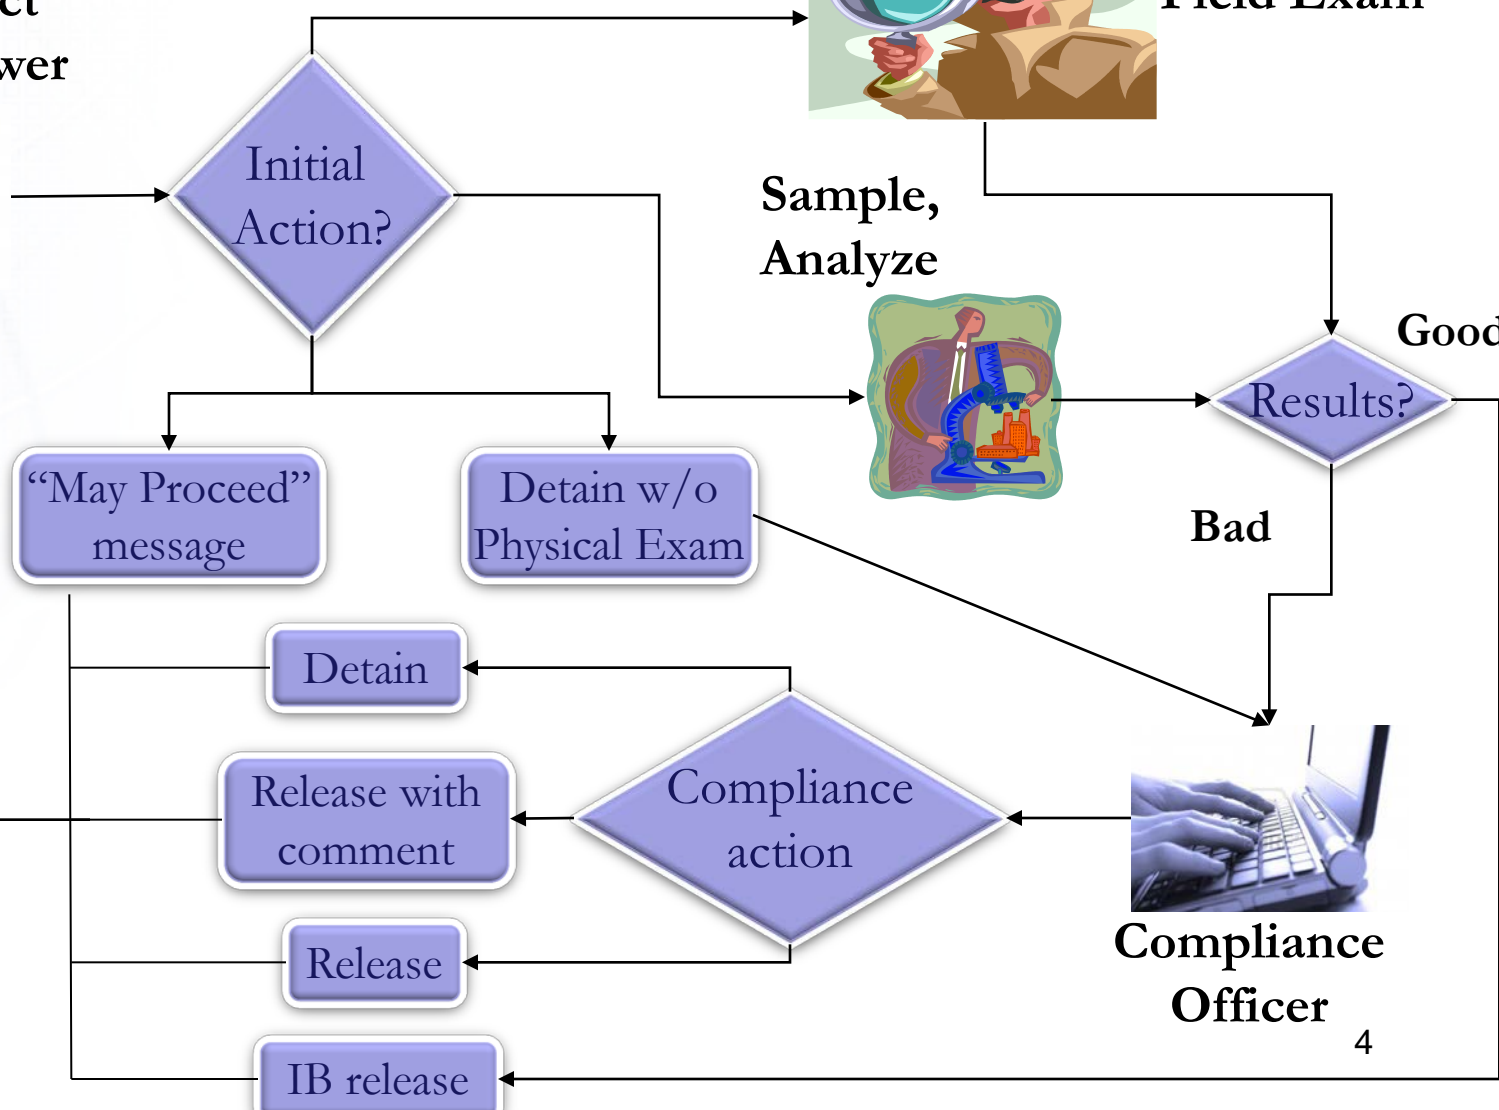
ct
wer

Field Exam

Initial Action?

Sample, Analyze

Good

Results?

Bad

"May Proceed" message

Detain w/o Physical Exam

Detain

Release with comment

Compliance action

Release

IB release

Compliance Officer

4